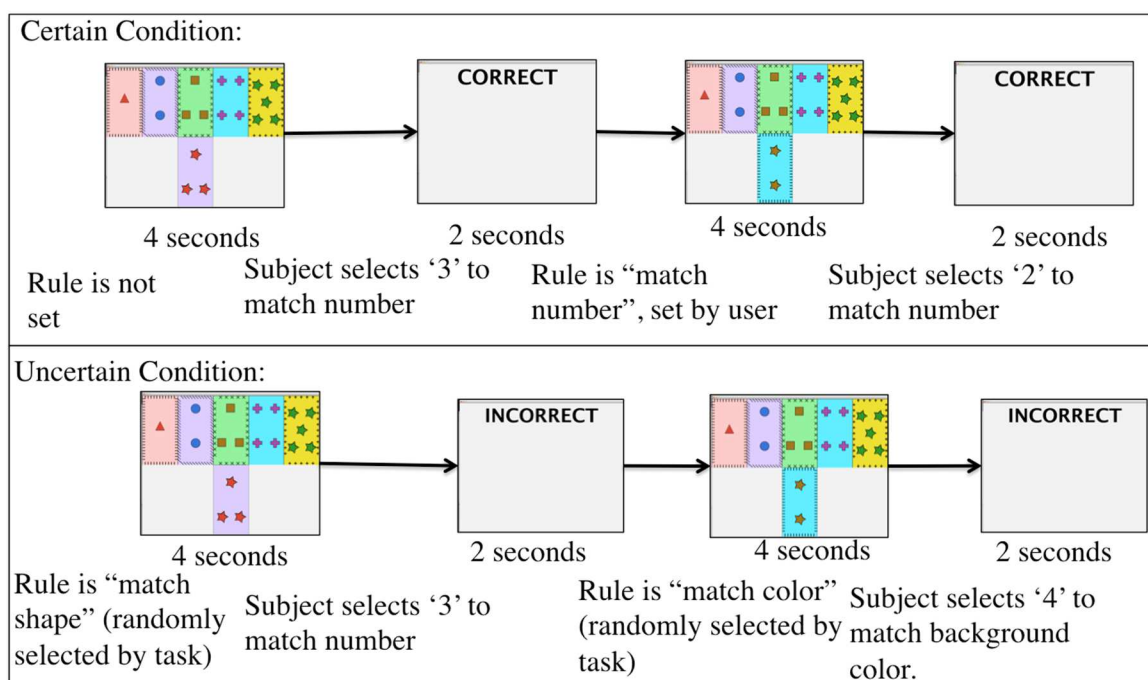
Certain Condition:

CORRECT

CORRECT

4 seconds

2 seconds

4 seconds

2 seconds

Rule is not set

Subject selects ‘3’ to match number

Rule is “match number”, set by user

Subject selects ‘2’ to match number

Uncertain Condition:

INCORRECT

INCORRECT

4 seconds

2 seconds

4 seconds

2 seconds

Rule is “match shape” (randomly selected by task)

Subject selects ‘3’ to match number

Rule is “match color” (randomly selected by task)

Subject selects ‘4’ to match background color.